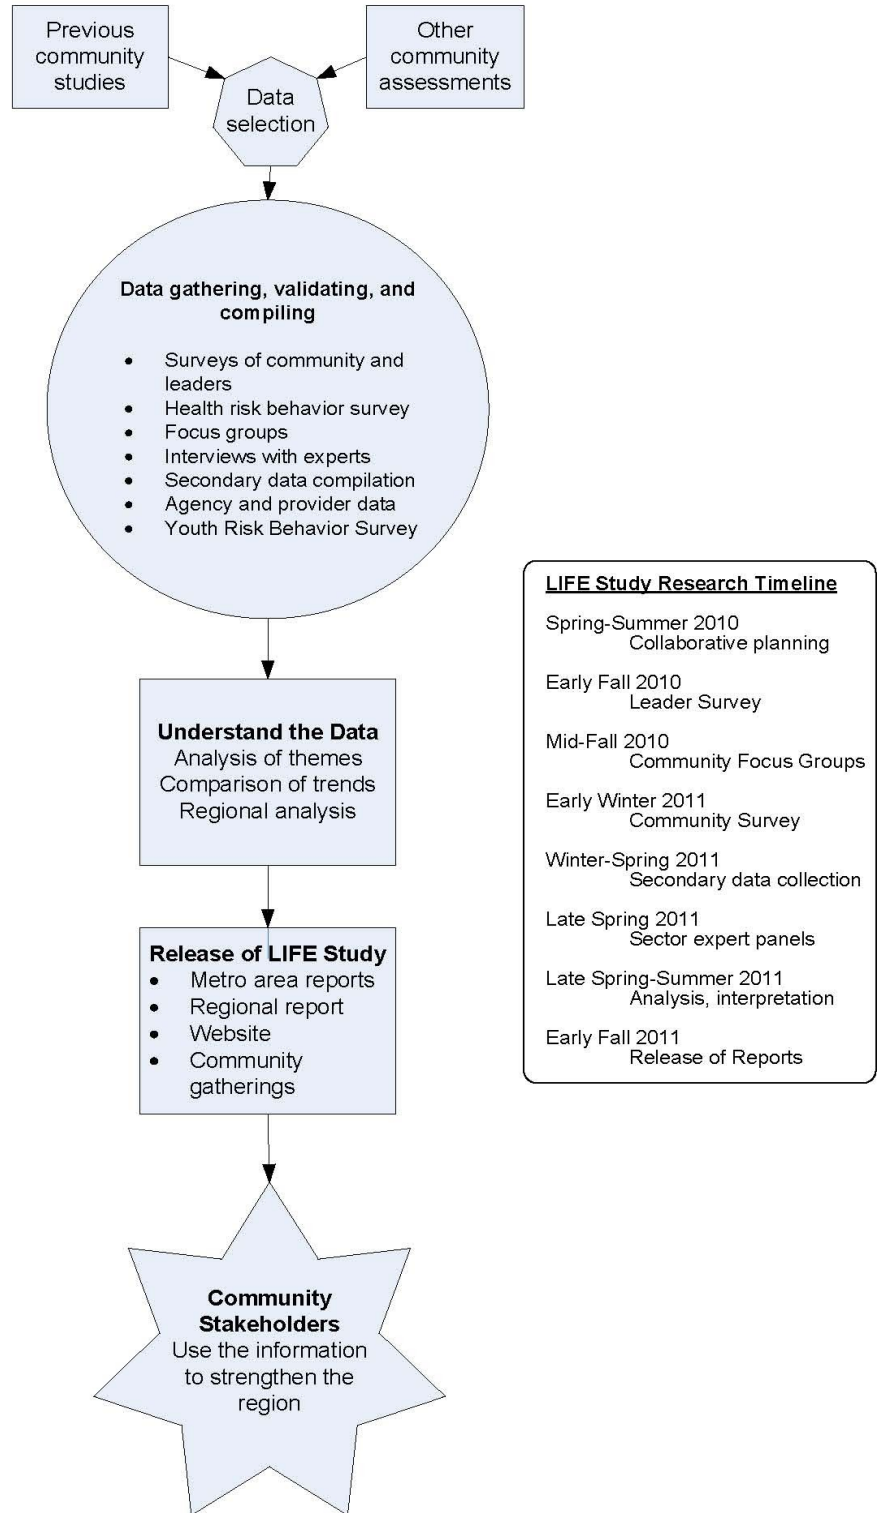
Previous community studies

Other community assessments

Data selection

Data gathering, validating, and compiling

- Surveys of community and leaders
- Health risk behavior survey
- Focus groups
- Interviews with experts
- Secondary data compilation
- Agency and provider data
- Youth Risk Behavior Survey

Understand the Data
Analysis of themes
Comparison of trends
Regional analysis

Release of LIFE Study
- Metro area reports
- Regional report
- Website
- Community gatherings

Community Stakeholders
Use the information to strengthen the region

LIFE Study Research Timeline

Spring-Summer 2010
Collaborative planning

Early Fall 2010
Leader Survey

Mid-Fall 2010
Community Focus Groups

Early Winter 2011
Community Survey

Winter-Spring 2011
Secondary data collection

Late Spring 2011
Sector expert panels

Late Spring-Summer 2011
Analysis, interpretation

Early Fall 2011
Release of Reports